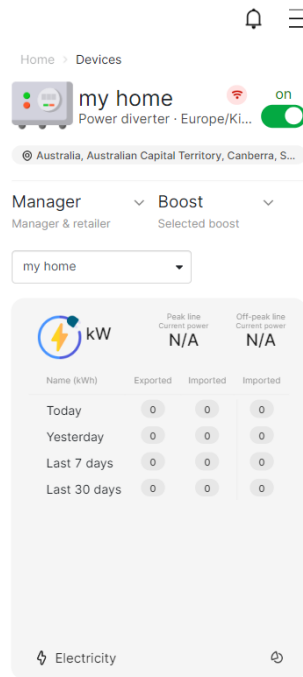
Home > Devices

my home
Power diverter · Europe/Ki...

on

Australia, Australian Capital Territory, Canberra, S...

Manager
Manager & retailer

Boost
Selected boost

my home

kW

Peak line
Current power
N/A

Off-peak line
Current power
N/A

| Name (kWh) | Exported | Imported | Imported |
|---|---|---|---|
| Today | 0 | 0 | 0 |
| Yesterday | 0 | 0 | 0 |
| Last 7 days | 0 | 0 | 0 |
| Last 30 days | 0 | 0 | 0 |

Electricity